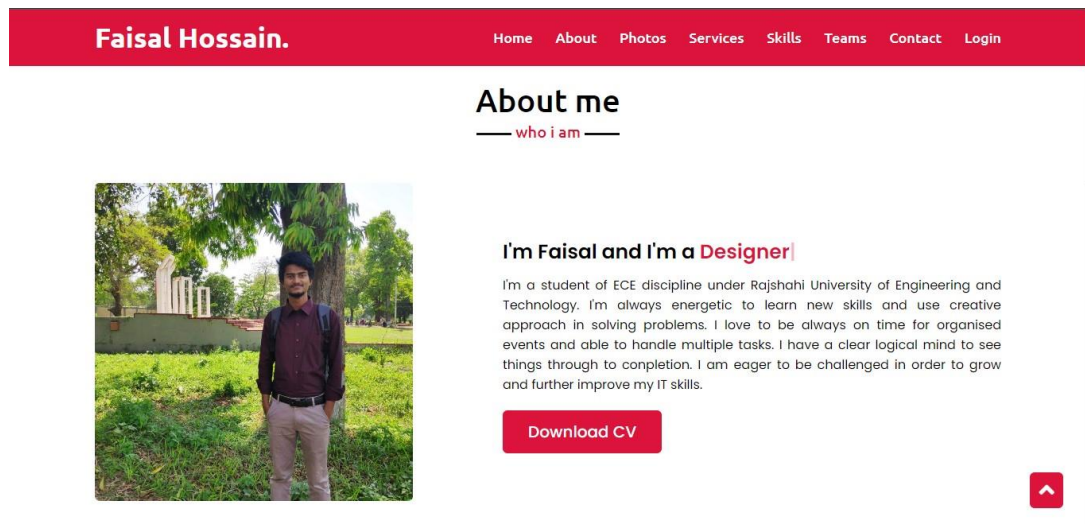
Faisal Hossain.

Home About Photos Services Skills Teams Contact Login

About me

who i am

I'm Faisal and I'm a Designer|

I'm a student of ECE discipline under Rajshahi University of Engineering and Technology. I'm always energetic to learn new skills and use creative approach in solving problems. I love to be always on time for organised events and able to handle multiple tasks. I have a clear logical mind to see things through to conpletion. I am eager to be challenged in order to grow and further improve my IT skills.

Download CV